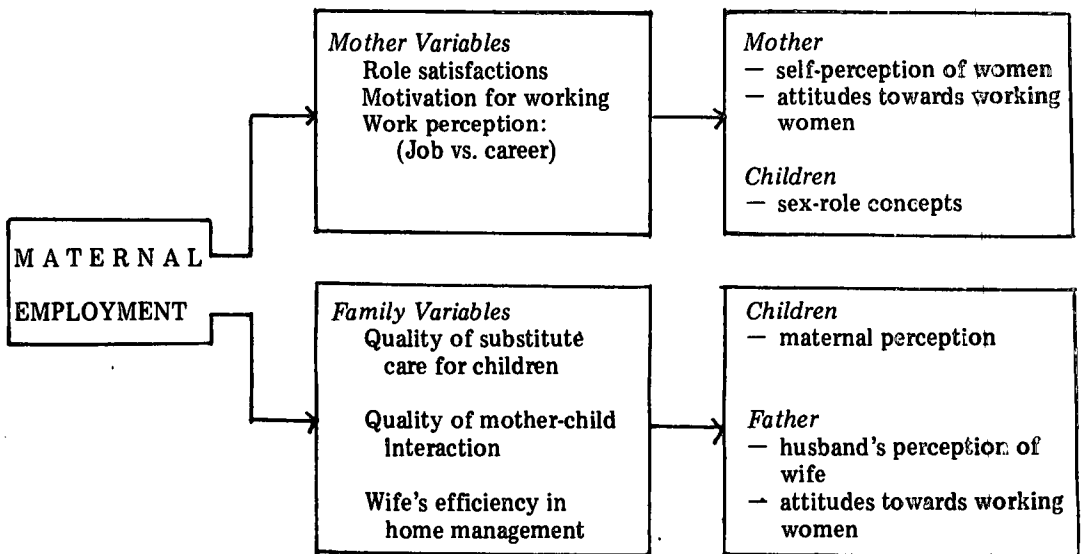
MATERNAL EMPLOYMENT

*Mother Variables*
Role satisfactions
Motivation for working
Work perception:
(Job vs. career)

*Mother*
— self-perception of women
— attitudes towards working women

*Children*
— sex-role concepts

*Family Variables*
Quality of substitute care for children

Quality of mother-child interaction

Wife's efficiency in home management

*Children*
— maternal perception

*Father*
— husband's perception of wife
— attitudes towards working women